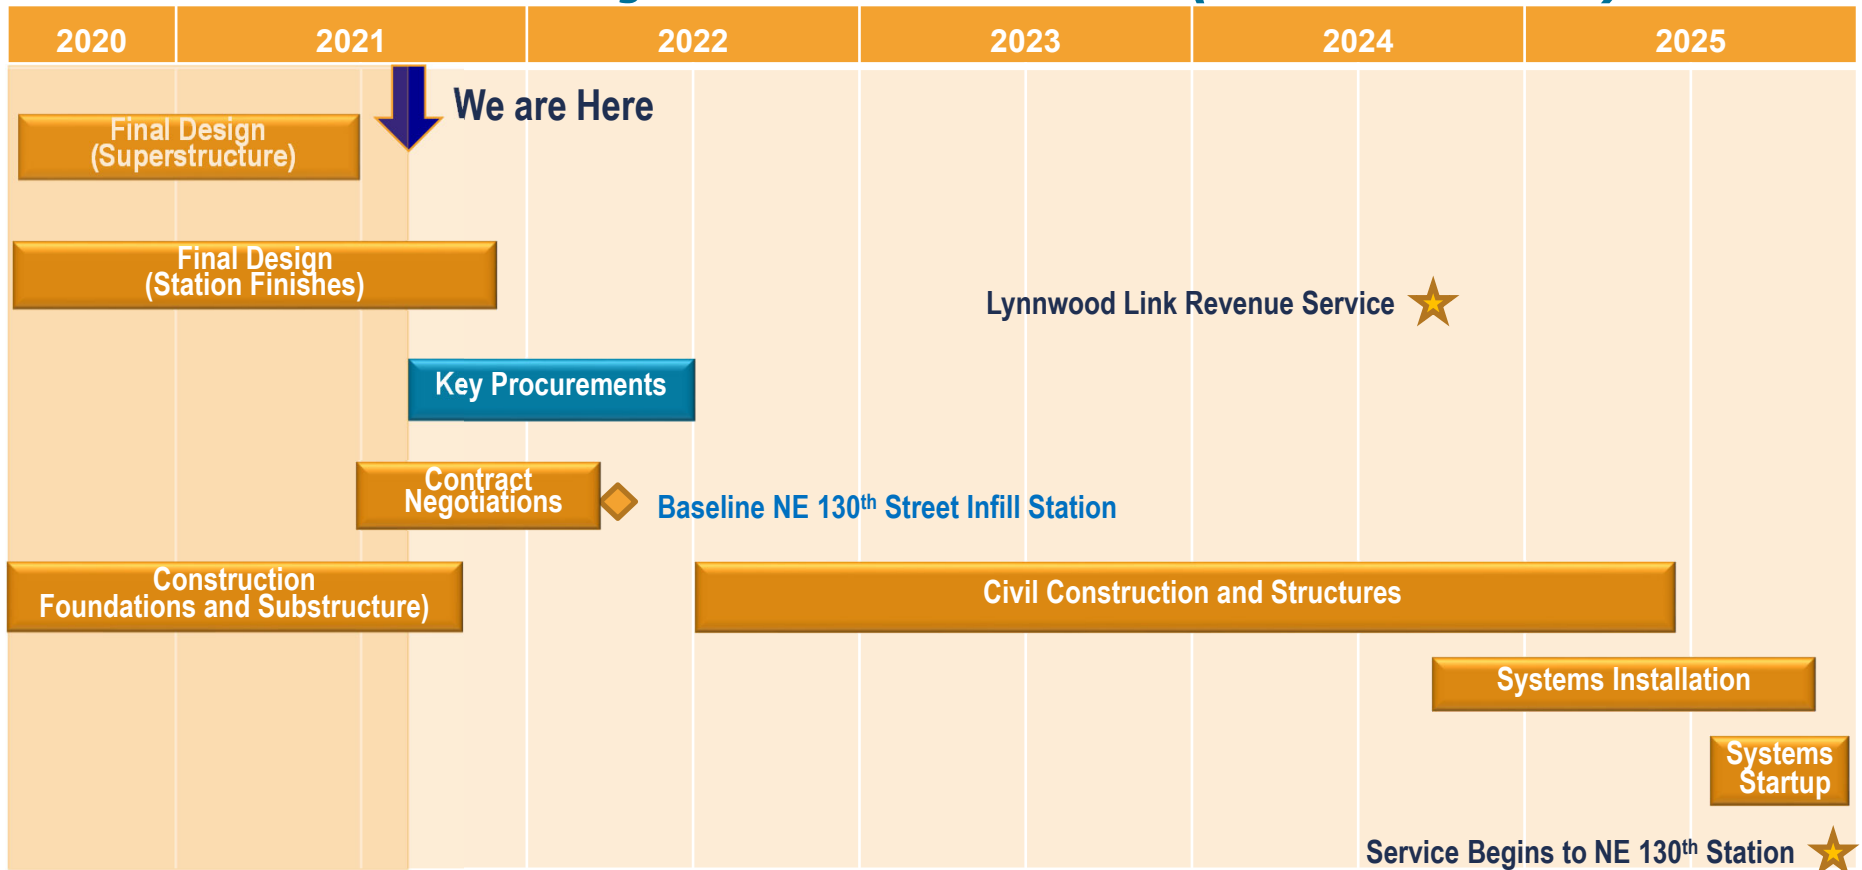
| 2020 | 2021 | 2022 | 2023 | 2024 | 2025 |
|---|---|---|---|---|---|

We are Here

Final Design (Superstructure)

Final Design (Station Finishes)

Lynnwood Link Revenue Service

Key Procurements

Contract Negotiations

Baseline NE 130$^{th}$ Street Infill Station

Construction Foundations and Substructure)

Civil Construction and Structures

Systems Installation

Systems Startup

Service Begins to NE 130$^{th}$ Station